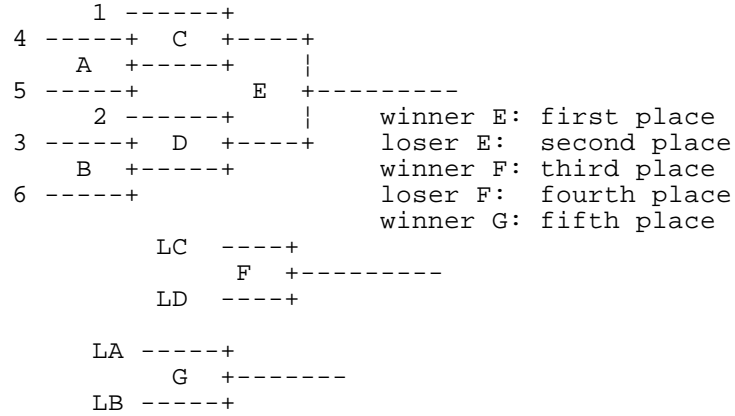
```
     1 ------+
4 -----+  C  +----+
   A  +------+    ¦
5 -----+       E  +---------
     2 ------+    ¦     winner E: first place
3 -----+  D  +----+     loser E:  second place
   B  +------+          winner F: third place
6 -----+                loser F:  fourth place
                        winner G: fifth place
        LC  ----+
            F  +---------
        LD  ----+

     LA -----+
          G  +-------
     LB -----+
```